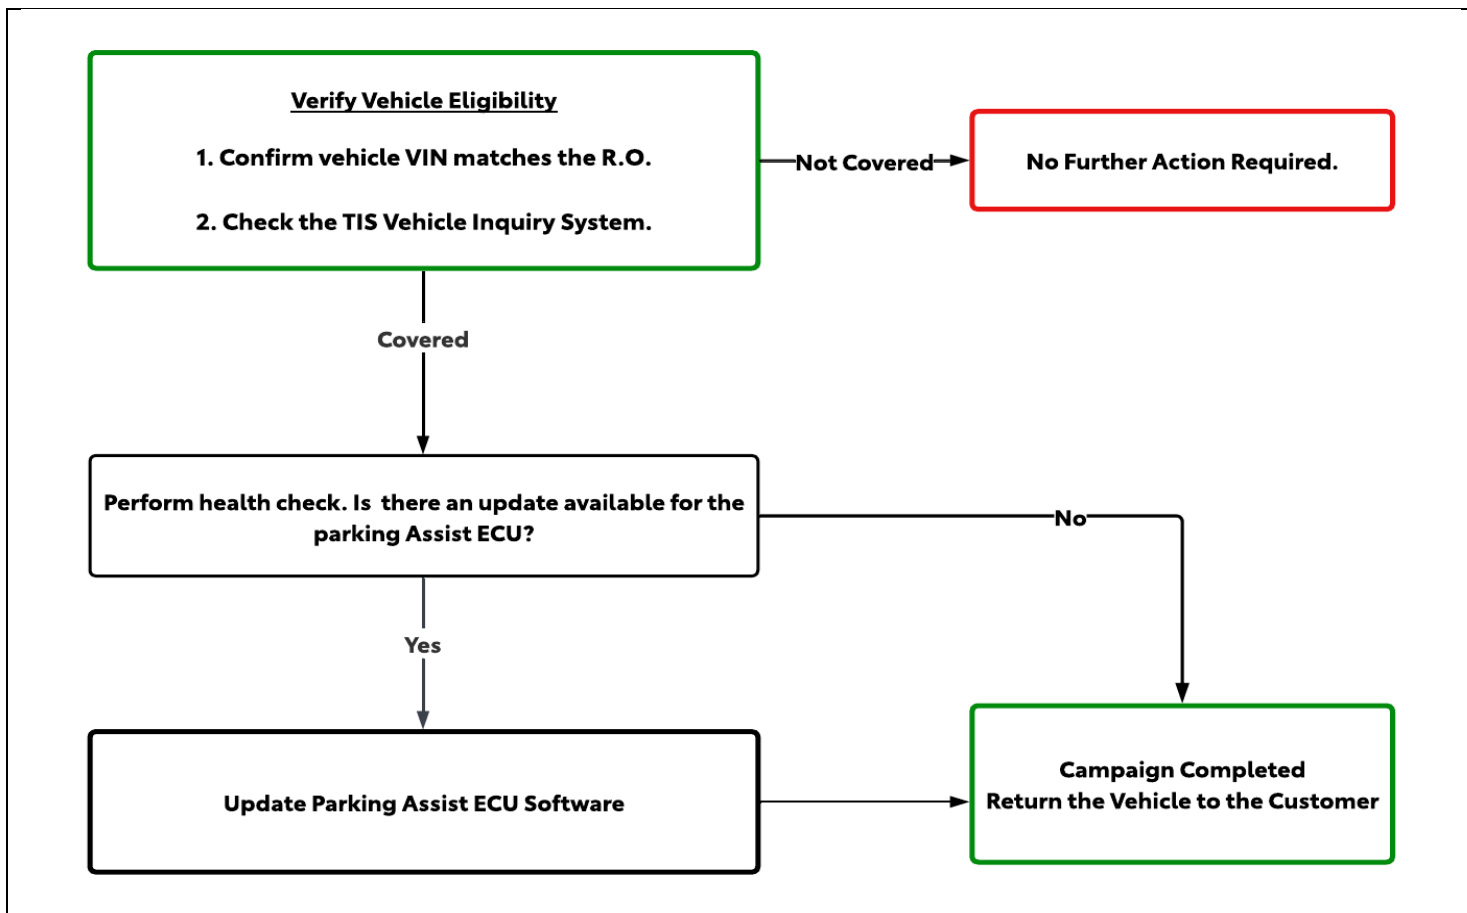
Verify Vehicle Eligibility

1. Confirm vehicle VIN matches the R.O.

2. Check the TIS Vehicle Inquiry System.

Not Covered

No Further Action Required.

Covered

Perform health check. Is there an update available for the parking Assist ECU?

No

Yes

Update Parking Assist ECU Software

Campaign Completed
Return the Vehicle to the Customer